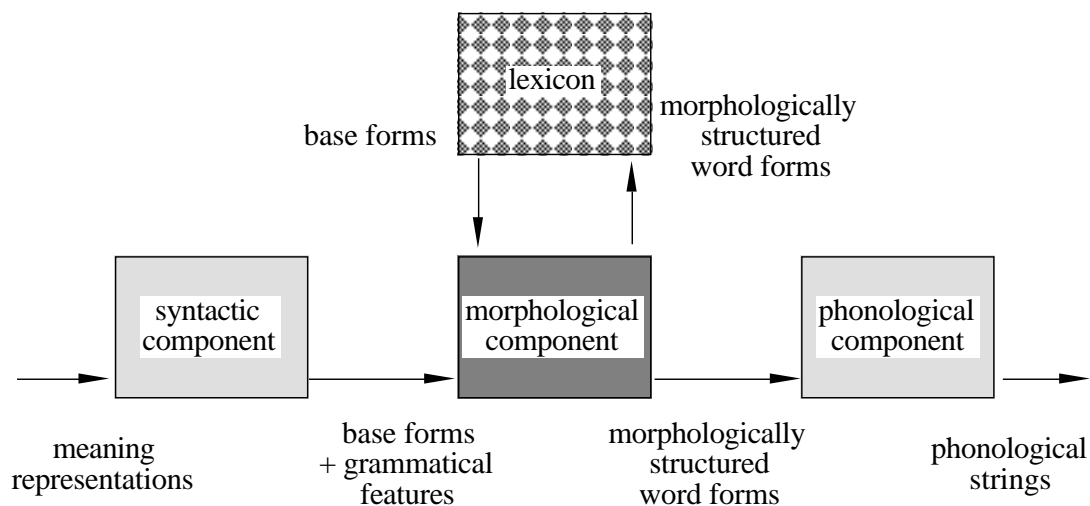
lexicon

base forms

morphologically structured word forms

syntactic component

morphological component

phonological component

meaning representations

base forms + grammatical features

morphologically structured word forms

phonological strings